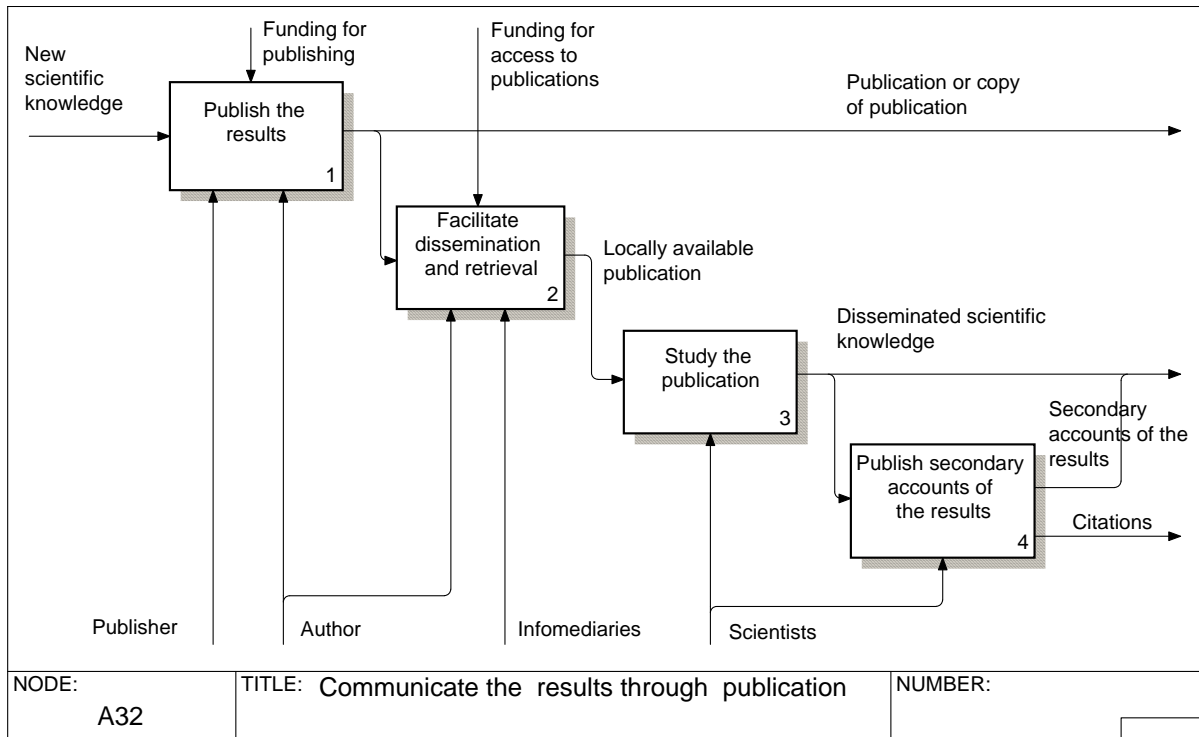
Funding for publishing

Funding for access to publications

New scientific knowledge

Publish the results

1

Publication or copy of publication

Facilitate dissemination and retrieval

2

Locally available publication

Disseminated scientific knowledge

Study the publication

3

Secondary accounts of the results

Publish secondary accounts of the results

4

Citations

Publisher

Author

Infomediaries

Scientists

| NODE: A32 | TITLE: Communicate the results through publication | NUMBER: |
|---|---|---|